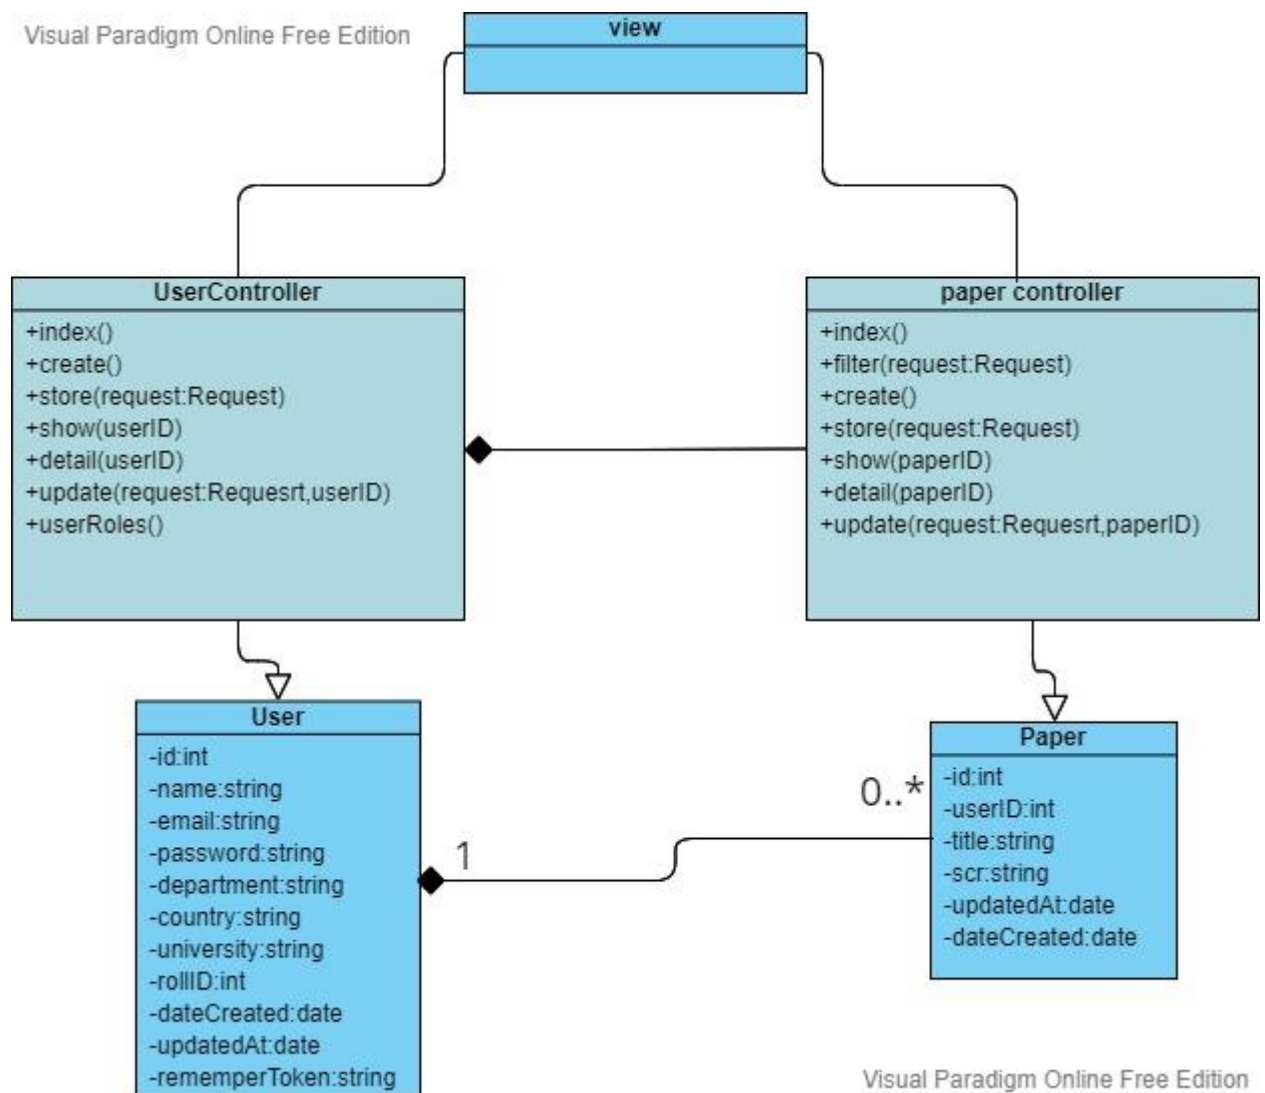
Visual Paradigm Online Free Edition

view

UserController

+index()
+create()
+store(request:Request)
+show(userID)
+detail(userID)
+update(request:Requesrt,userID)
+userRoles()

paper controller

+index()
+filter(request:Request)
+create()
+store(request:Request)
+show(paperID)
+detail(paperID)
+update(request:Requesrt,paperID)

User

-id:int
-name:string
-email:string
-password:string
-department:string
-country:string
-university:string
-rollID:int
-dateCreated:date
-updatedAt:date
-rememperToken:string

1

0..*

Paper

-id:int
-userID:int
-title:string
-scr:string
-updatedAt:date
-dateCreated:date

Visual Paradigm Online Free Edition